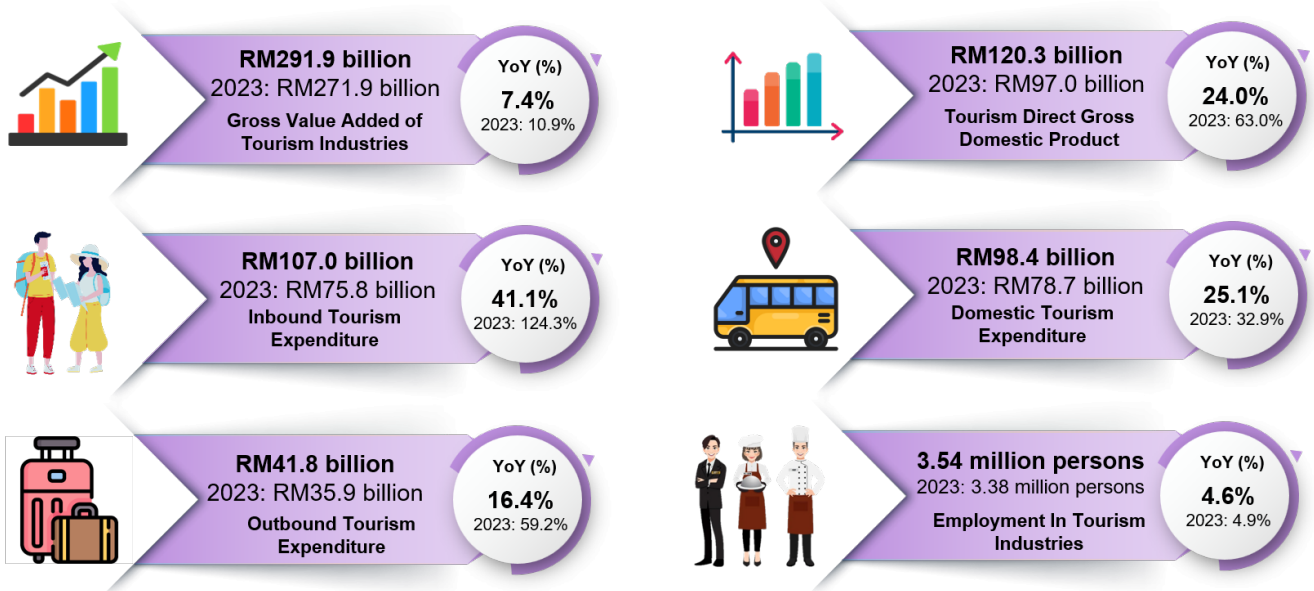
RM291.9 billion
2023: RM271.9 billion
Gross Value Added of Tourism Industries

YoY (%)
7.4%
2023: 10.9%

RM120.3 billion
2023: RM97.0 billion
Tourism Direct Gross Domestic Product

YoY (%)
24.0%
2023: 63.0%

RM107.0 billion
2023: RM75.8 billion
Inbound Tourism Expenditure

YoY (%)
41.1%
2023: 124.3%

RM98.4 billion
2023: RM78.7 billion
Domestic Tourism Expenditure

YoY (%)
25.1%
2023: 32.9%

RM41.8 billion
2023: RM35.9 billion
Outbound Tourism Expenditure

YoY (%)
16.4%
2023: 59.2%

3.54 million persons
2023: 3.38 million persons
Employment In Tourism Industries

YoY (%)
4.6%
2023: 4.9%